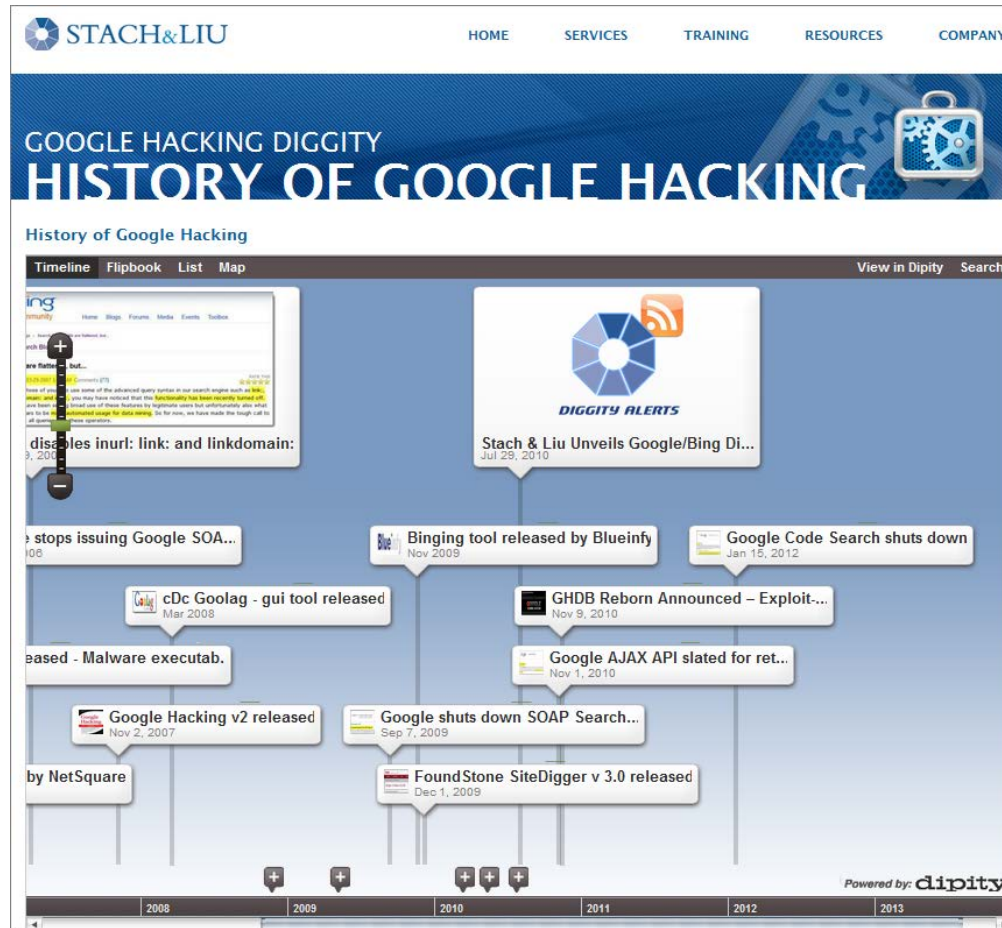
STACH&LIU

HOME SERVICES TRAINING RESOURCES COMPANY

GOOGLE HACKING DIGGITY
HISTORY OF GOOGLE HACKING

History of Google Hacking

Timeline Flipbook List Map

View in Dipity Search

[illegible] disables inurl: link: and linkdomain:
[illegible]

DIGGITY ALERTS

Stach & Liu Unveils Google/Bing Di...
Jul 29, 2010

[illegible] stops issuing Google SOA...
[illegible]06

Binging tool released by Blueinfy
Nov 2009

Google Code Search shuts down
Jan 15, 2012

cDc Goolag - gui tool released
Mar 2008

GHDB Reborn Announced – Exploit-...
Nov 9, 2010

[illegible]eased - Malware executab.

Google AJAX API slated for ret...
Nov 1, 2010

Google Hacking v2 released
Nov 2, 2007

Google shuts down SOAP Search...
Sep 7, 2009

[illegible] by NetSquare

FoundStone SiteDigger v 3.0 released
Dec 1, 2009

Powered by: dipity

2008 2009 2010 2011 2012 2013